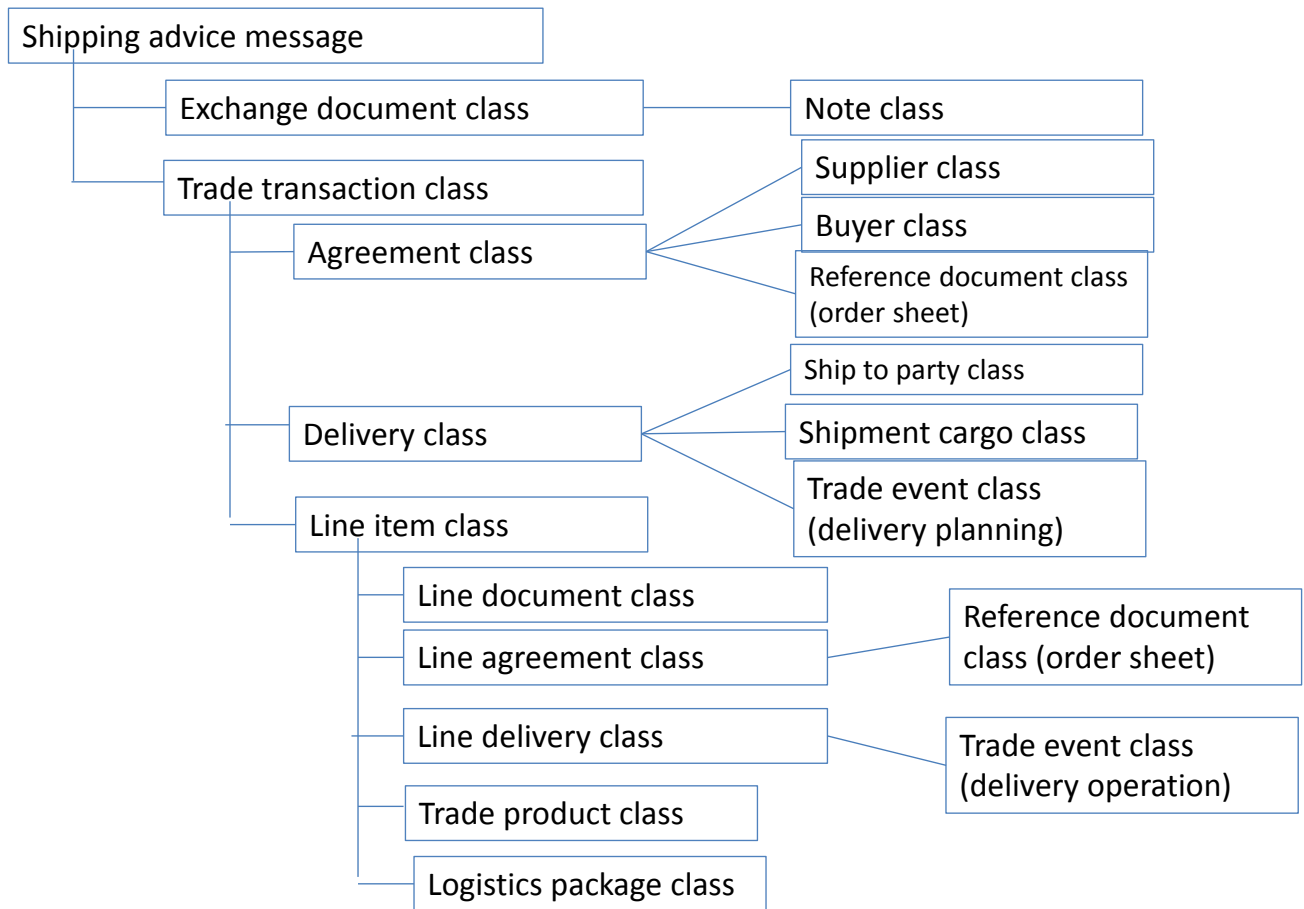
Shipping advice message

Exchange document class

Note class

Trade transaction class

Agreement class

Supplier class

Buyer class

Reference document class (order sheet)

Delivery class

Ship to party class

Shipment cargo class

Trade event class (delivery planning)

Line item class

Line document class

Line agreement class

Reference document class (order sheet)

Line delivery class

Trade event class (delivery operation)

Trade product class

Logistics package class